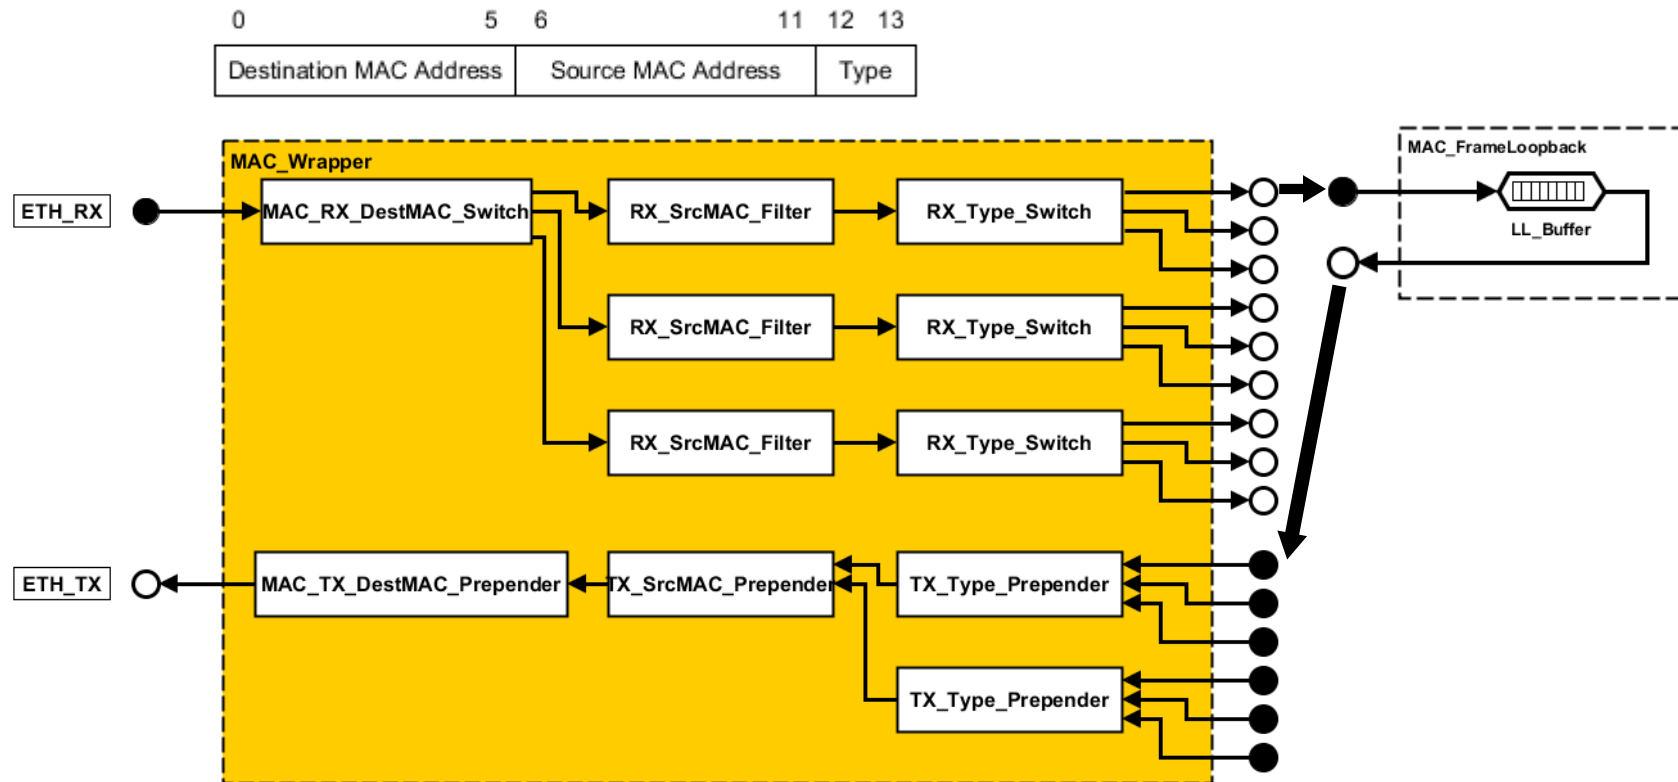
0 5 6 11 12 13

| Destination MAC Address | Source MAC Address | Type |
|---|---|---|

MAC_Wrapper

ETH_RX

MAC_RX_DestMAC_Switch

RX_SrcMAC_Filter

RX_Type_Switch

RX_SrcMAC_Filter

RX_Type_Switch

RX_SrcMAC_Filter

RX_Type_Switch

MAC_FrameLoopback

LL_Buffer

ETH_TX

MAC_TX_DestMAC_Prepender

TX_SrcMAC_Prepender

TX_Type_Prepender

TX_Type_Prepender